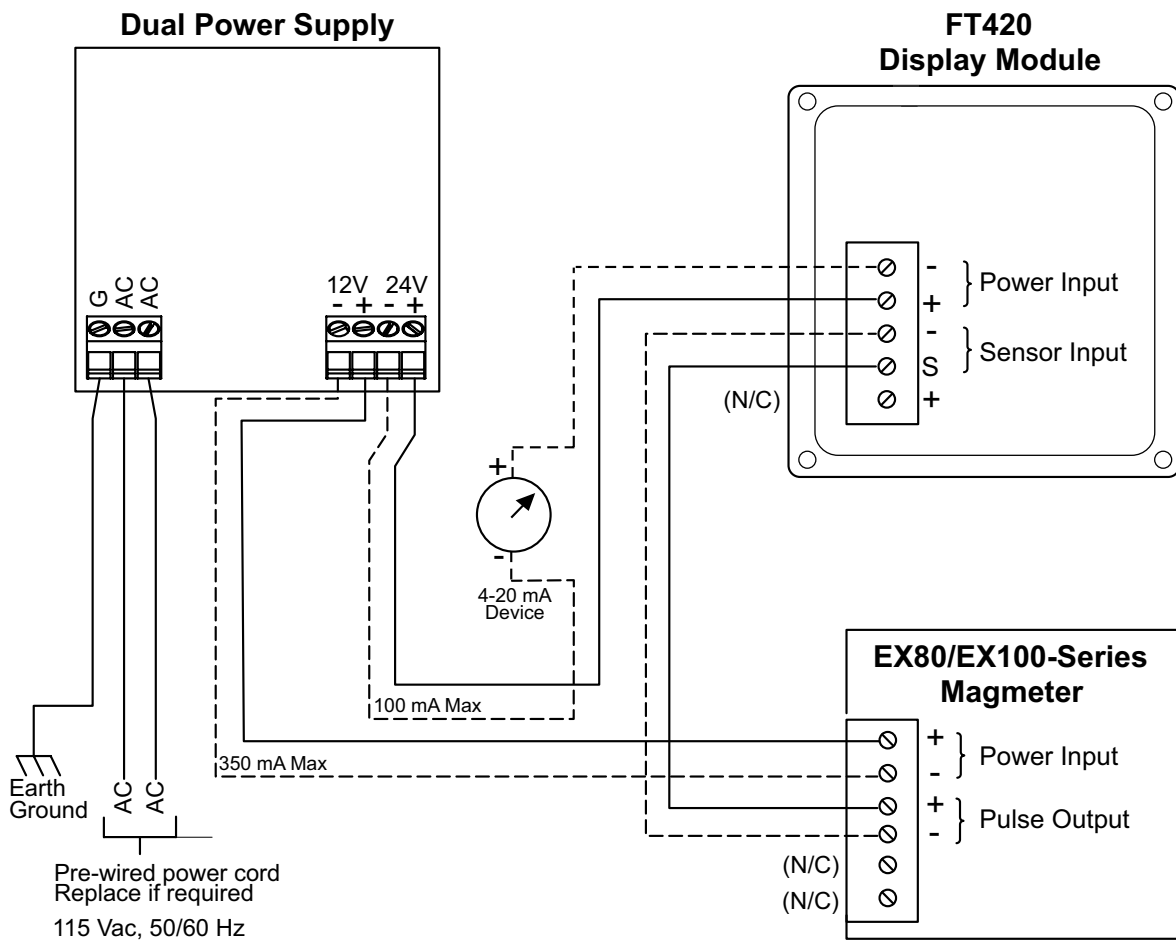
Dual Power Supply

FT420
Display Module

G AC AC

12V 24V
- + - +

- Power Input
+
- Sensor Input
S
(N/C) +

+
-
4-20 mA
Device

EX80/EX100-Series
Magmeter

100 mA Max

+ Power Input
350 mA Max -
+ Pulse Output
-
(N/C)
(N/C)

Earth
Ground

AC AC

Pre-wired power cord
Replace if required

115 Vac, 50/60 Hz